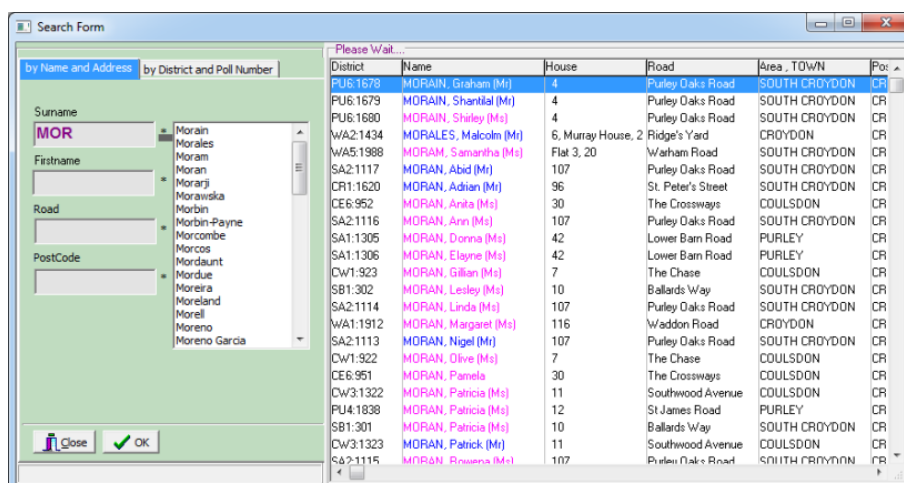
Search Form

by Name and Address | by District and Poll Number

Surname
MOR
Firstname
Road
PostCode

Morain
Morales
Moram
Moran
Morarji
Morawska
Morbin
Morbin-Payne
Morcombe
Morcos
Mordaunt
Mordue
Moreira
Moreland
Morell
Moreno
Moreno Garcia

Close | OK

Please Wait....

| District | Name | House | Road | Area , TOWN | Po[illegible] |
|---|---|---|---|---|---|
| PU6:1678 | MORAIN, Graham (Mr) | 4 | Purley Oaks Road | SOUTH CROYDON | CR |
| PU6:1679 | MORAIN, Shantilal (Mr) | 4 | Purley Oaks Road | SOUTH CROYDON | CR |
| PU6:1680 | MORAIN, Shirley (Ms) | 4 | Purley Oaks Road | SOUTH CROYDON | CR |
| WA2:1434 | MORALES, Malcolm (Mr) | 6, Murray House, 2 | Ridge's Yard | CROYDON | CR |
| WA5:1988 | MORAM, Samantha (Ms) | Flat 3, 20 | Warham Road | SOUTH CROYDON | CR |
| SA2:1117 | MORAN, Abid (Mr) | 107 | Purley Oaks Road | SOUTH CROYDON | CR |
| CR1:1620 | MORAN, Adrian (Mr) | 96 | St. Peter's Street | SOUTH CROYDON | CR |
| CE6:952 | MORAN, Anita (Ms) | 30 | The Crossways | COULSDON | CR |
| SA2:1116 | MORAN, Ann (Ms) | 107 | Purley Oaks Road | SOUTH CROYDON | CR |
| SA1:1305 | MORAN, Donna (Ms) | 42 | Lower Barn Road | PURLEY | CR |
| SA1:1306 | MORAN, Elayne (Ms) | 42 | Lower Barn Road | PURLEY | CR |
| CW1:923 | MORAN, Gillian (Ms) | 7 | The Chase | COULSDON | CR |
| SB1:302 | MORAN, Lesley (Ms) | 10 | Ballards Way | SOUTH CROYDON | CR |
| SA2:1114 | MORAN, Linda (Ms) | 107 | Purley Oaks Road | SOUTH CROYDON | CR |
| WA1:1912 | MORAN, Margaret (Ms) | 116 | Waddon Road | CROYDON | CR |
| SA2:1113 | MORAN, Nigel (Mr) | 107 | Purley Oaks Road | SOUTH CROYDON | CR |
| CW1:922 | MORAN, Olive (Ms) | 7 | The Chase | COULSDON | CR |
| CE6:951 | MORAN, Pamela | 30 | The Crossways | COULSDON | CR |
| CW3:1322 | MORAN, Patricia (Ms) | 11 | Southwood Avenue | COULSDON | CR |
| PU4:1838 | MORAN, Patricia (Ms) | 12 | St James Road | PURLEY | CR |
| SB1:301 | MORAN, Patricia (Ms) | 10 | Ballards Way | SOUTH CROYDON | CR |
| CW3:1323 | MORAN, Patrick (Mr) | 11 | Southwood Avenue | COULSDON | CR |
| SA2:1115 | MORAN, Rowena (Ms) | 107 | Purley Oaks Road | SOUTH CROYDON | CR |